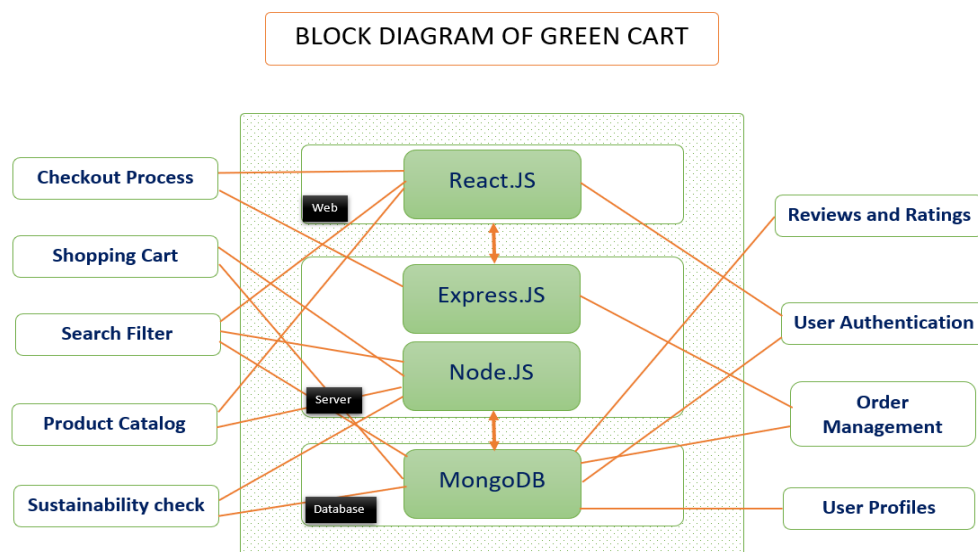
BLOCK DIAGRAM OF GREEN CART

Checkout Process

Shopping Cart

Search Filter

Product Catalog

Sustainability check

React.JS

Web

Express.JS

Node.JS

Server

MongoDB

Database

Reviews and Ratings

User Authentication

Order Management

User Profiles